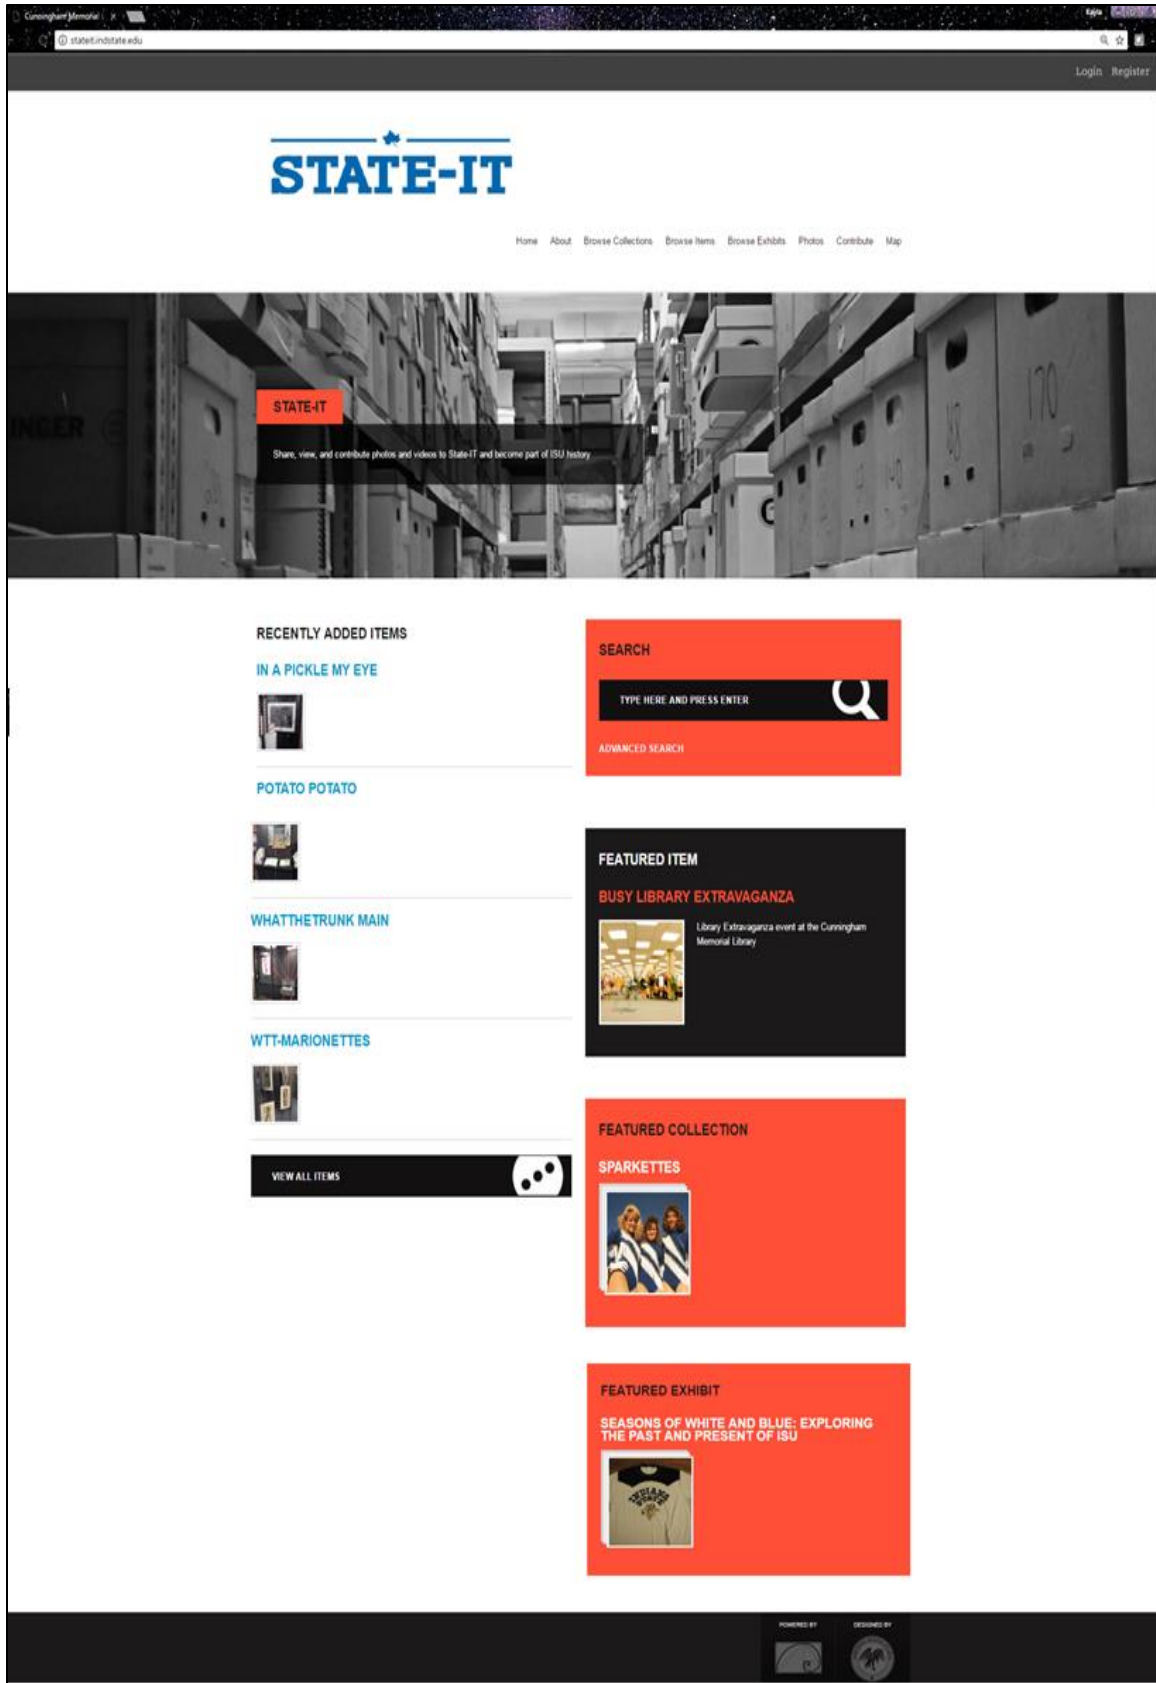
Cunningham Memorial

stateit.indstate.edu

Login Register

STATE-IT

Home About Browse Collections Browse Items Browse Exhibits Photos Contribute Map

STATE-IT

Share, view, and contribute photos and videos to State-IT and become part of ISU history

RECENTLY ADDED ITEMS

IN A PICKLE MY EYE

POTATO POTATO

WHATTHETRUNK MAIN

WTT-MARIONETTES

VIEW ALL ITEMS

SEARCH

TYPE HERE AND PRESS ENTER

ADVANCED SEARCH

FEATURED ITEM

BUSY LIBRARY EXTRAVAGANZA

Library Extravaganza event at the Cunningham Memorial Library

FEATURED COLLECTION

SPARKETTES

FEATURED EXHIBIT

SEASONS OF WHITE AND BLUE: EXPLORING THE PAST AND PRESENT OF ISU

POWERED BY

DESIGNED BY